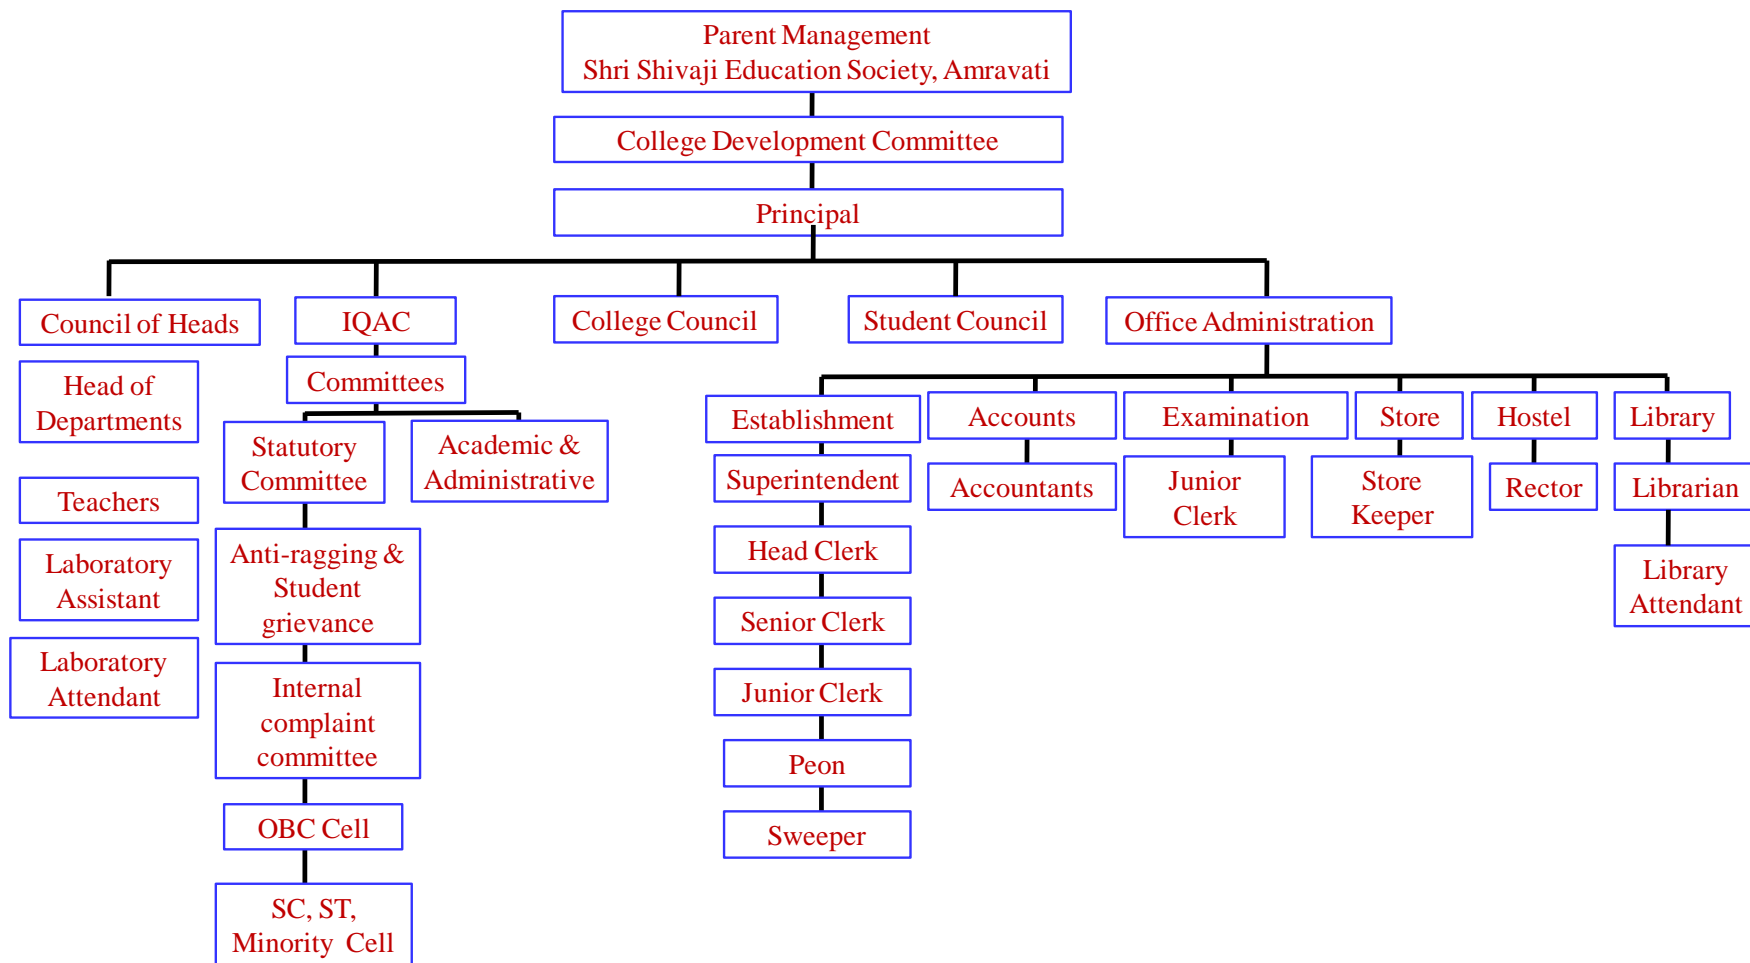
Parent Management
Shri Shivaji Education Society, Amravati

College Development Committee

Principal

Council of Heads

Head of Departments

Teachers

Laboratory Assistant

Laboratory Attendant

IQAC

Committees

Statutory Committee

Academic & Administrative

Anti-ragging & Student grievance

Internal complaint committee

OBC Cell

SC, ST, Minority Cell

College Council

Student Council

Office Administration

Establishment

Superintendent

Head Clerk

Senior Clerk

Junior Clerk

Peon

Sweeper

Accounts

Accountants

Examination

Junior Clerk

Store

Store Keeper

Hostel

Rector

Library

Librarian

Library Attendant